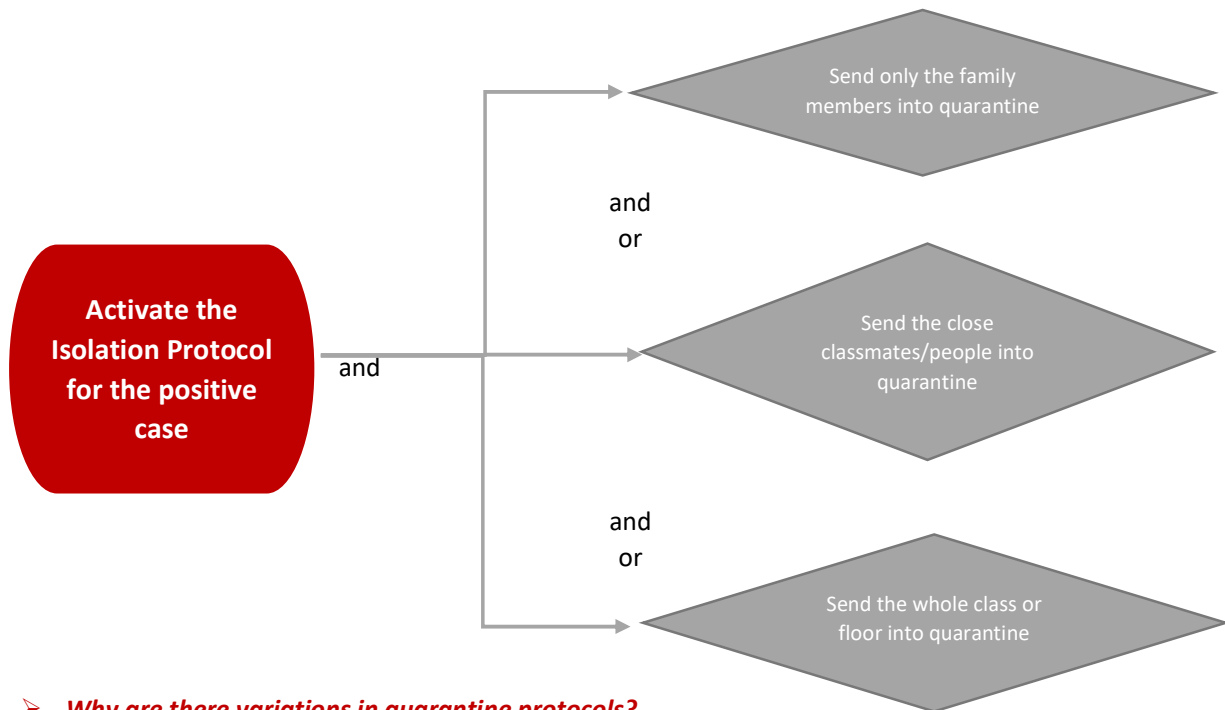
Send only the family members into quarantine

and
or

Activate the Isolation Protocol for the positive case

and

Send the close classmates/people into quarantine

and
or

Send the whole class or floor into quarantine

➢ *Why are there variations in quarantine protocols?*